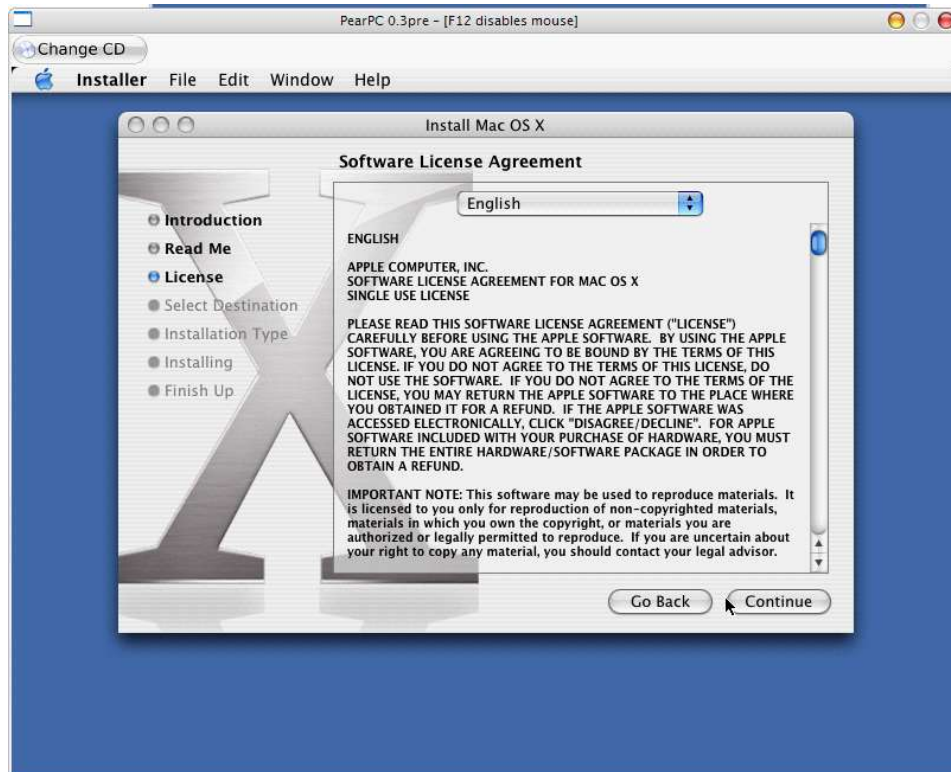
PearPC 0.3pre - [F12 disables mouse]

Change CD

Installer File Edit Window Help

Install Mac OS X

Software License Agreement

Introduction
Read Me
License
Select Destination
Installation Type
Installing
Finish Up

English

ENGLISH

APPLE COMPUTER, INC.
SOFTWARE LICENSE AGREEMENT FOR MAC OS X
SINGLE USE LICENSE

PLEASE READ THIS SOFTWARE LICENSE AGREEMENT ("LICENSE") CAREFULLY BEFORE USING THE APPLE SOFTWARE. BY USING THE APPLE SOFTWARE, YOU ARE AGREEING TO BE BOUND BY THE TERMS OF THIS LICENSE. IF YOU DO NOT AGREE TO THE TERMS OF THIS LICENSE, DO NOT USE THE SOFTWARE. IF YOU DO NOT AGREE TO THE TERMS OF THE LICENSE, YOU MAY RETURN THE APPLE SOFTWARE TO THE PLACE WHERE YOU OBTAINED IT FOR A REFUND. IF THE APPLE SOFTWARE WAS ACCESSED ELECTRONICALLY, CLICK "DISAGREE/DECLINE". FOR APPLE SOFTWARE INCLUDED WITH YOUR PURCHASE OF HARDWARE, YOU MUST RETURN THE ENTIRE HARDWARE/SOFTWARE PACKAGE IN ORDER TO OBTAIN A REFUND.

IMPORTANT NOTE: This software may be used to reproduce materials. It is licensed to you only for reproduction of non-copyrighted materials, materials in which you own the copyright, or materials you are authorized or legally permitted to reproduce. If you are uncertain about your right to copy any material, you should contact your legal advisor.

Go Back
Continue